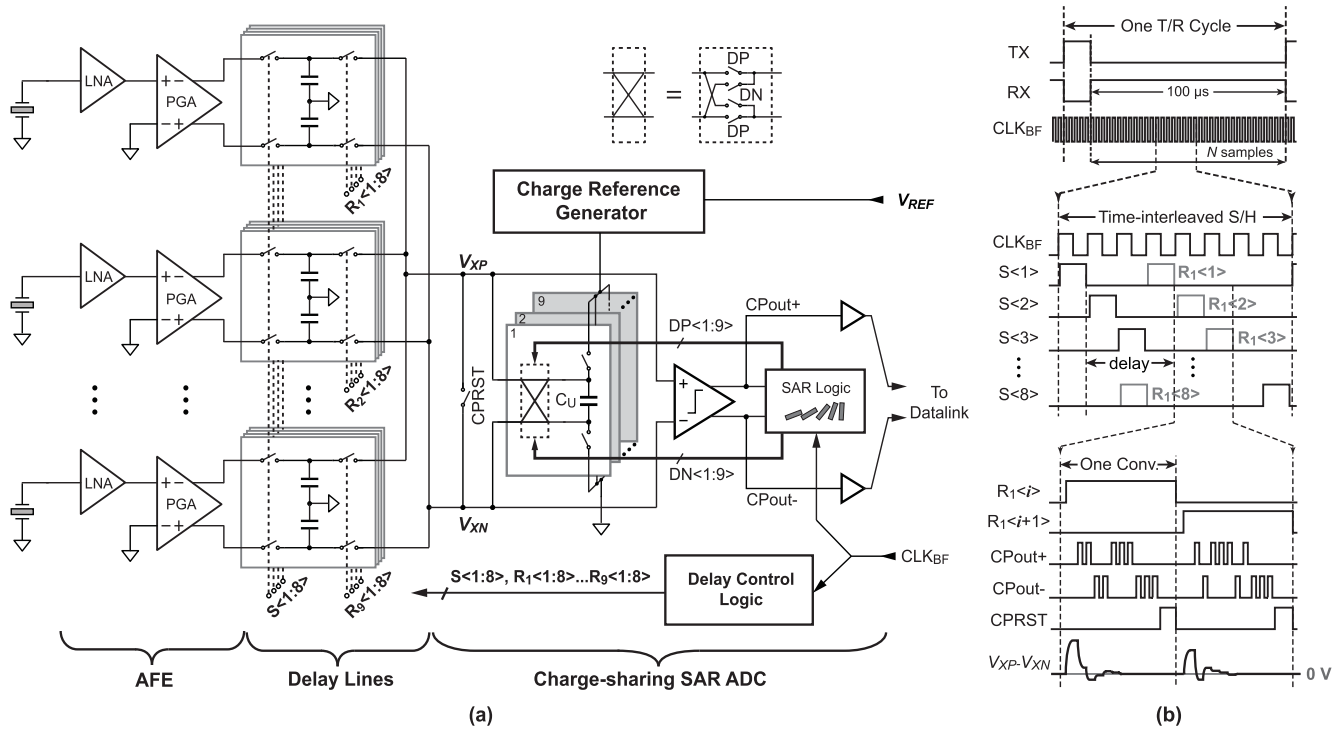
LNA
PGA
+ −
− +
$R_1$<1:8>
DP
DN
DP
=
Charge Reference Generator
$V_{REF}$
LNA
PGA
+ −
− +
$R_2$<1:8>
$V_{XP}$
9
2
1
CPout+
DP<1:9>
CPRST
$C_U$
+
−
SAR Logic
To Datalink
DN<1:9>
CPout-
LNA
PGA
+ −
− +
$V_{XN}$
S<1:8>
$R_9$<1:8>
S<1:8>, $R_1$<1:8>...$R_9$<1:8>
Delay Control Logic
$CLK_{BF}$
AFE
Delay Lines
Charge-sharing SAR ADC
(a)

One T/R Cycle
TX
RX
100 μs
$CLK_{BF}$
N samples
Time-interleaved S/H
$CLK_{BF}$
S<1>
$R_1$<1>
S<2>
$R_1$<2>
S<3>
$R_1$<3>
delay
S<8>
$R_1$<8>
One Conv.
$R_1$<i>
$R_1$<i+1>
CPout+
CPout-
CPRST
$V_{XP}$-$V_{XN}$
0 V
(b)